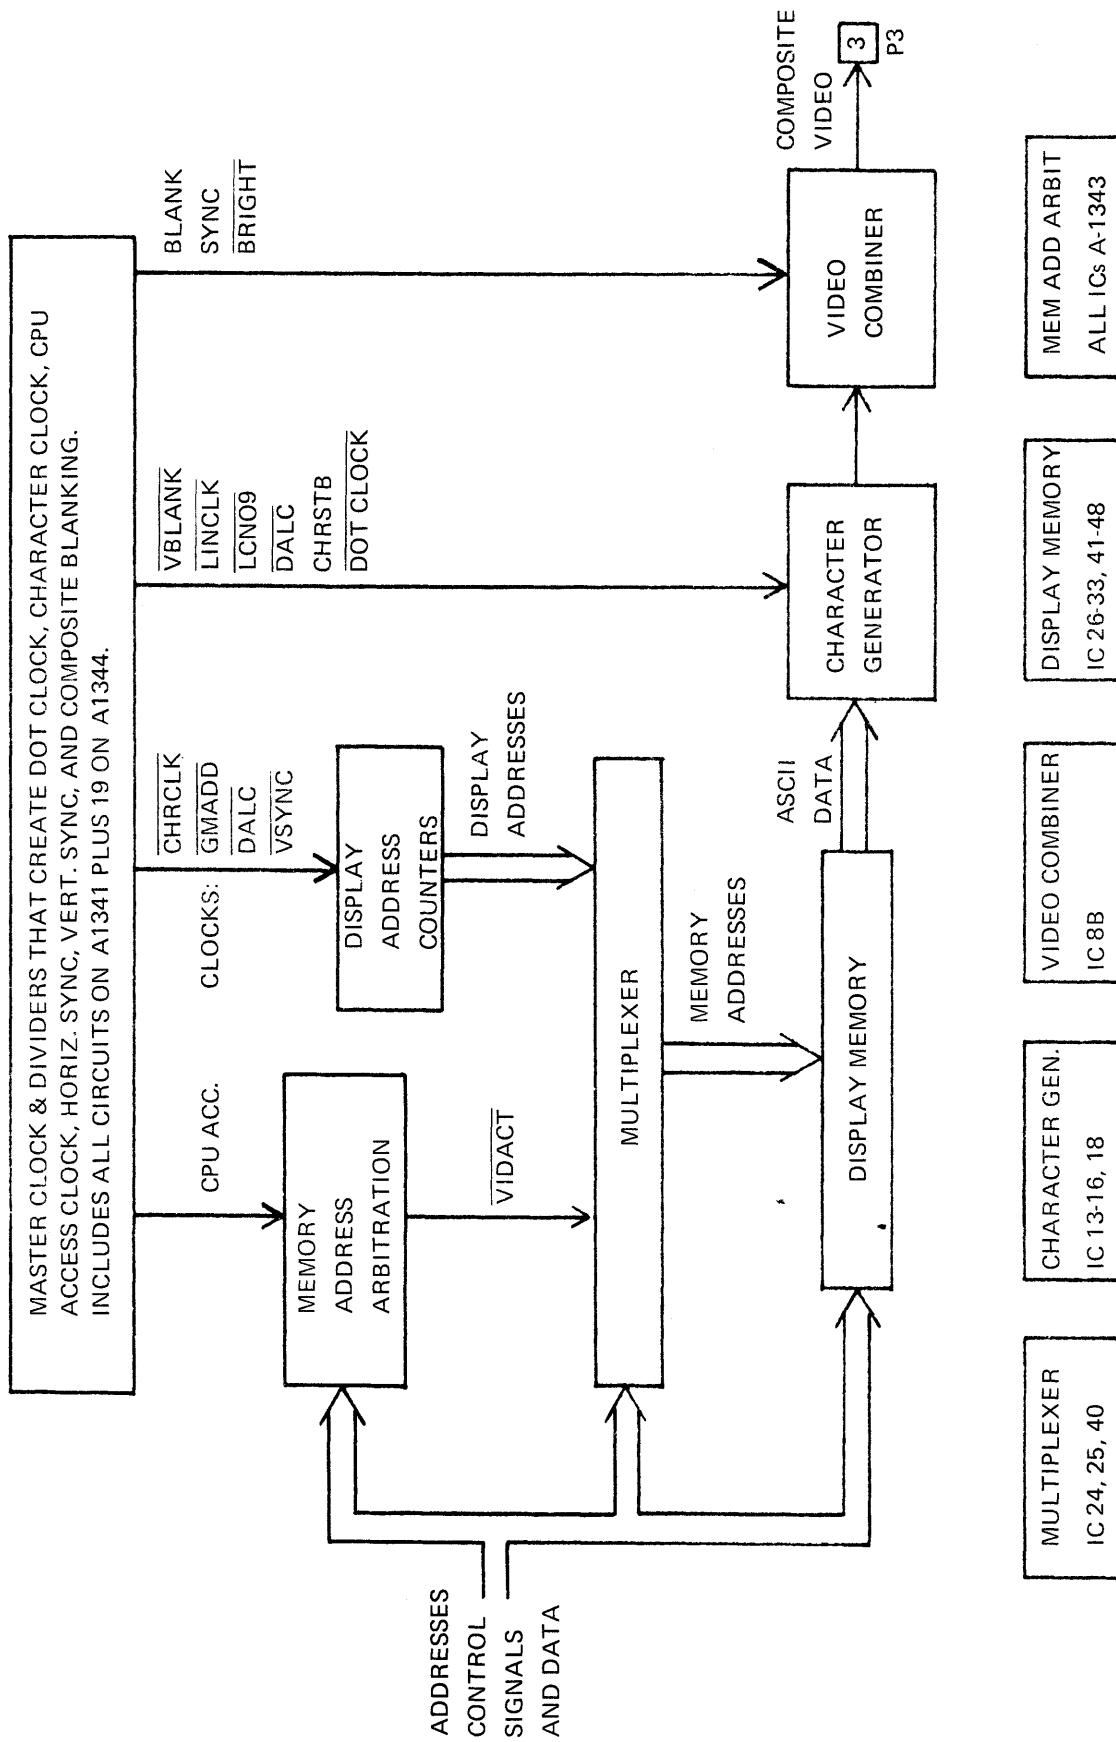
MASTER CLOCK & DIVIDERS THAT CREATE DOT CLOCK, CHARACTER CLOCK, CPU ACCESS CLOCK, HORIZ. SYNC, VERT. SYNC, AND COMPOSITE BLANKING. INCLUDES ALL CIRCUITS ON A1341 PLUS 19 ON A1344.

CPU ACC.

CLOCKS:

$\overline{CHRCLK}$
$\overline{GMADD}$
$\overline{DALC}$
$\overline{VSYNC}$

$\overline{VBLANK}$
$\overline{LINCLK}$
$\overline{LCNO9}$
$\overline{DALC}$
CHRSTB
$\overline{DOT\ CLOCK}$

BLANK
SYNC
$\overline{BRIGHT}$

COMPOSITE VIDEO

3

P3

MEMORY ADDRESS ARBITRATION

DISPLAY ADDRESS COUNTERS

DISPLAY ADDRESSES

$\overline{VIDACT}$

MULTIPLEXER

MEMORY ADDRESSES

ASCII DATA

CHARACTER GENERATOR

VIDEO COMBINER

DISPLAY MEMORY

ADDRESSES CONTROL SIGNALS AND DATA

MULTIPLEXER
IC 24, 25, 40

CHARACTER GEN.
IC 13-16, 18

VIDEO COMBINER
IC 8B

DISPLAY MEMORY
IC 26-33, 41-48

MEM ADD ARBIT
ALL ICs A-1343